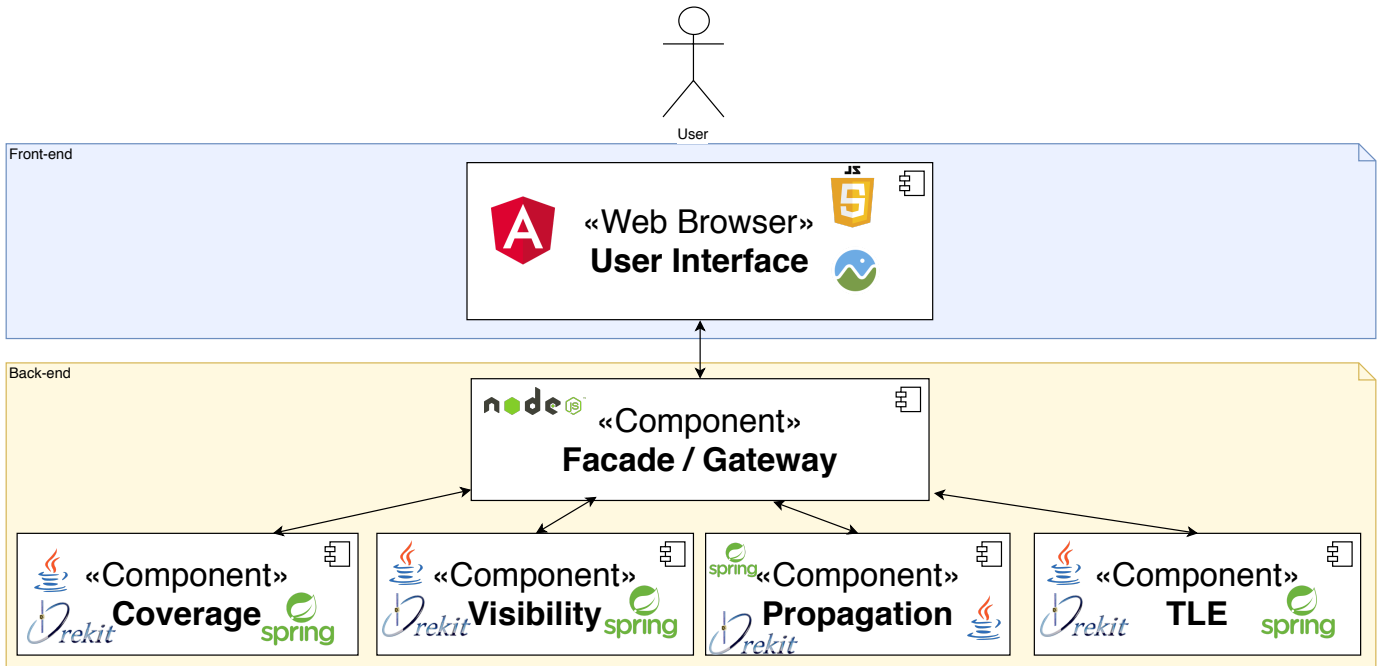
User

Front-end

JS

«Web Browser»
**User Interface**

Back-end

node JS

«Component»
**Facade / Gateway**

«Component»
**Coverage**
Orekit
spring

«Component»
**Visibility**
Orekit
spring

spring
«Component»
**Propagation**
Orekit

«Component»
**TLE**
Orekit
spring